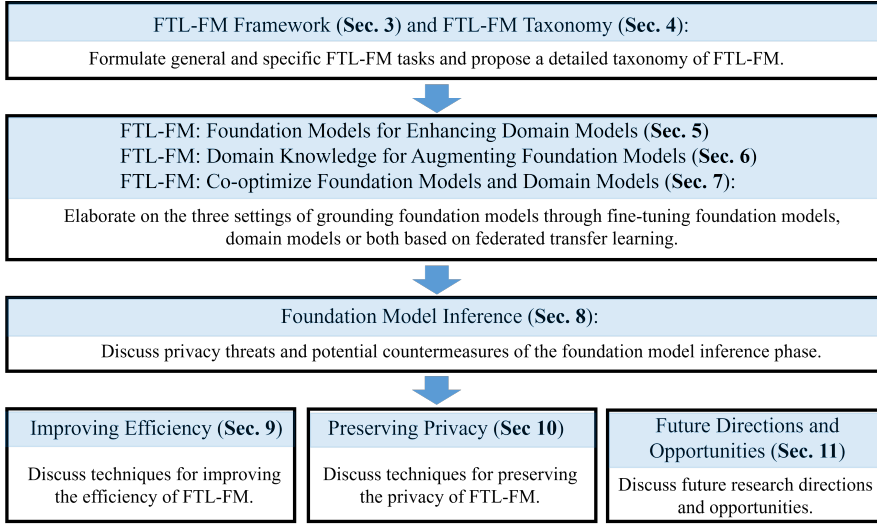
FTL-FM Framework (**Sec. 3**) and FTL-FM Taxonomy (**Sec. 4**):

Formulate general and specific FTL-FM tasks and propose a detailed taxonomy of FTL-FM.

FTL-FM: Foundation Models for Enhancing Domain Models (**Sec. 5**)
FTL-FM: Domain Knowledge for Augmenting Foundation Models (**Sec. 6**)
FTL-FM: Co-optimize Foundation Models and Domain Models (**Sec. 7**):

Elaborate on the three settings of grounding foundation models through fine-tuning foundation models, domain models or both based on federated transfer learning.

Foundation Model Inference (**Sec. 8**):

Discuss privacy threats and potential countermeasures of the foundation model inference phase.

Improving Efficiency (**Sec. 9**)

Discuss techniques for improving the efficiency of FTL-FM.

Preserving Privacy (**Sec 10**)

Discuss techniques for preserving the privacy of FTL-FM.

Future Directions and Opportunities (**Sec. 11**)

Discuss future research directions and opportunities.